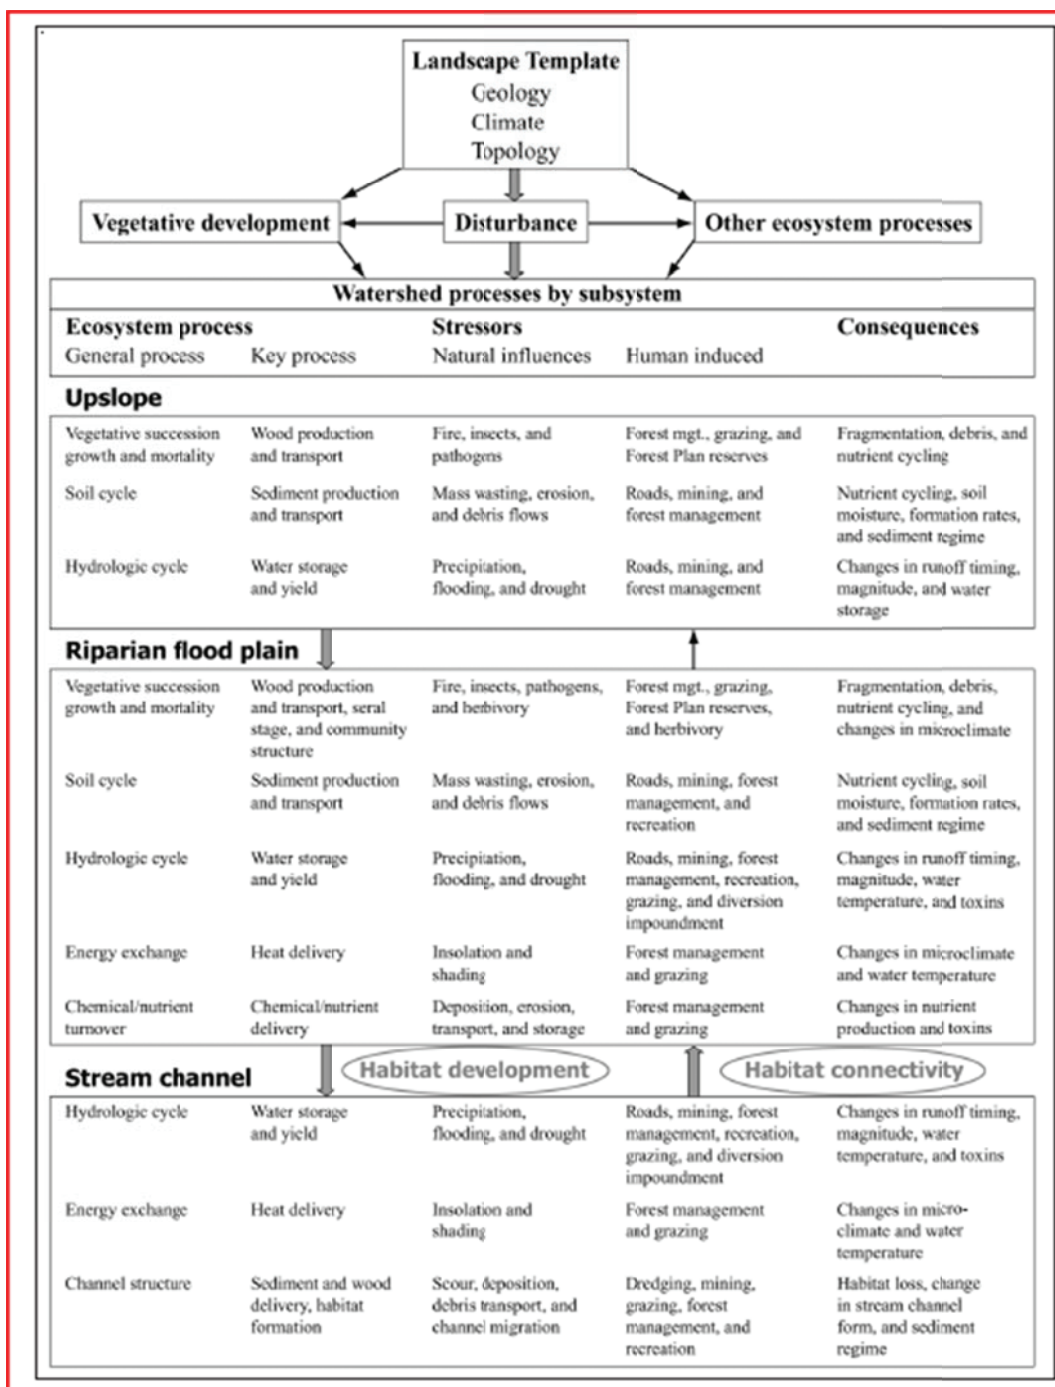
Landscape Template
Geology
Climate
Topology

Vegetative development

Disturbance

Other ecosystem processes

Watershed processes by subsystem

| Ecosystem process General process | Key process | Stressors Natural influences | Human induced | Consequences |
|---|---|---|---|---|

Upslope

| | | | | |
|---|---|---|---|---|
| Vegetative succession growth and mortality | Wood production and transport | Fire, insects, and pathogens | Forest mgt., grazing, and Forest Plan reserves | Fragmentation, debris, and nutrient cycling |
| Soil cycle | Sediment production and transport | Mass wasting, erosion, and debris flows | Roads, mining, and forest management | Nutrient cycling, soil moisture, formation rates, and sediment regime |
| Hydrologic cycle | Water storage and yield | Precipitation, flooding, and drought | Roads, mining, and forest management | Changes in runoff timing, magnitude, and water storage |

Riparian flood plain

| | | | | |
|---|---|---|---|---|
| Vegetative succession growth and mortality | Wood production and transport, seral stage, and community structure | Fire, insects, pathogens, and herbivory | Forest mgt., grazing, Forest Plan reserves, and herbivory | Fragmentation, debris, nutrient cycling, and changes in microclimate |
| Soil cycle | Sediment production and transport | Mass wasting, erosion, and debris flows | Roads, mining, forest management, and recreation | Nutrient cycling, soil moisture, formation rates, and sediment regime |
| Hydrologic cycle | Water storage and yield | Precipitation, flooding, and drought | Roads, mining, forest management, recreation, grazing, and diversion impoundment | Changes in runoff timing, magnitude, water temperature, and toxins |
| Energy exchange | Heat delivery | Insolation and shading | Forest management and grazing | Changes in microclimate and water temperature |
| Chemical/nutrient turnover | Chemical/nutrient delivery | Deposition, erosion, transport, and storage | Forest management and grazing | Changes in nutrient production and toxins |

Habitat development
Habitat connectivity

Stream channel

| | | | | |
|---|---|---|---|---|
| Hydrologic cycle | Water storage and yield | Precipitation, flooding, and drought | Roads, mining, forest management, recreation, grazing, and diversion impoundment | Changes in runoff timing, magnitude, water temperature, and toxins |
| Energy exchange | Heat delivery | Insolation and shading | Forest management and grazing | Changes in microclimate and water temperature |
| Channel structure | Sediment and wood delivery, habitat formation | Scour, deposition, debris transport, and channel migration | Dredging, mining, grazing, forest management, and recreation | Habitat loss, change in stream channel form, and sediment regime |